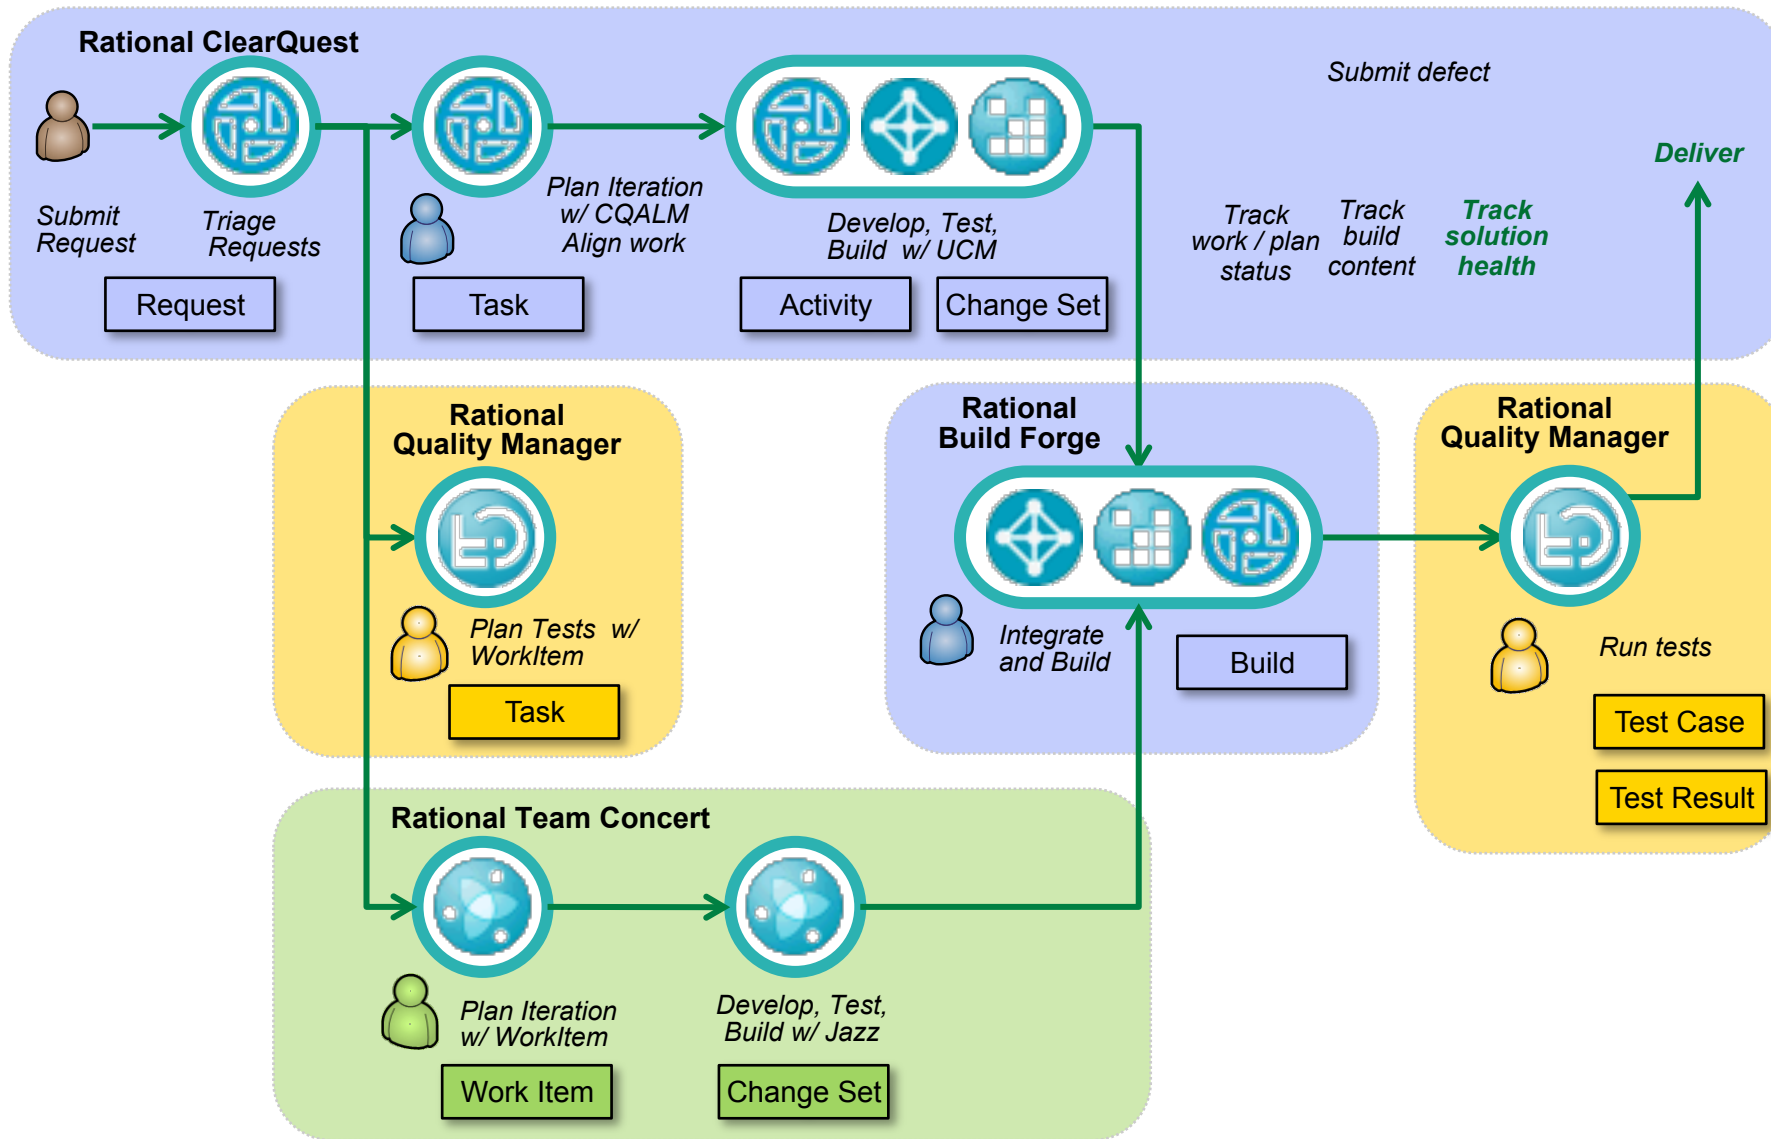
Rational ClearQuest

Submit defect

Deliver

Submit Request

Triage Requests

Plan Iteration w/ CQALM Align work

Develop, Test, Build w/ UCM

Track work / plan status

Track build content

Track solution health

Request

Task

Activity

Change Set

Rational Quality Manager

Plan Tests w/ WorkItem

Task

Rational Build Forge

Integrate and Build

Build

Rational Quality Manager

Run tests

Test Case

Test Result

Rational Team Concert

Plan Iteration w/ WorkItem

Develop, Test, Build w/ Jazz

Work Item

Change Set